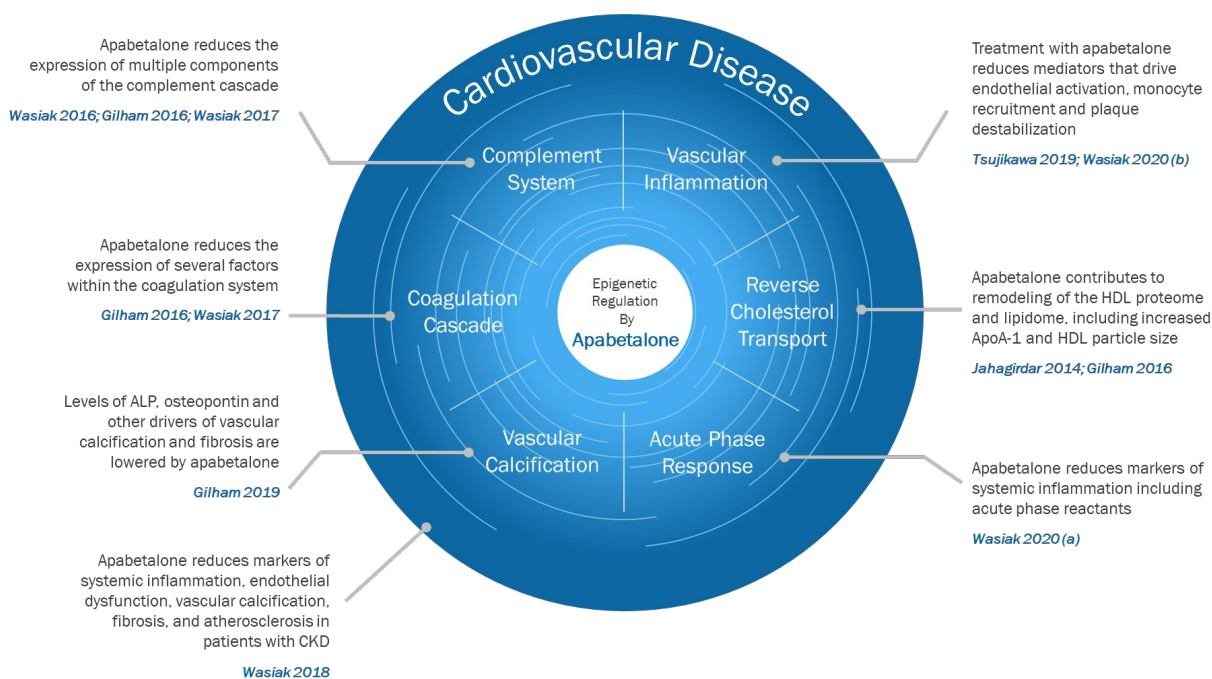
Apabetalone reduces the expression of multiple components of the complement cascade

Wasiak 2016; Gilham 2016; Wasiak 2017

Cardiovascular Disease

Treatment with apabetalone reduces mediators that drive endothelial activation, monocyte recruitment and plaque destabilization

Tsujikawa 2019; Wasiak 2020 (b)

Complement System

Vascular Inflammation

Apabetalone reduces the expression of several factors within the coagulation system

Gilham 2016; Wasiak 2017

Coagulation Cascade

Epigenetic Regulation By Apabetalone

Reverse Cholesterol Transport

Apabetalone contributes to remodeling of the HDL proteome and lipidome, including increased ApoA-1 and HDL particle size

Jahagirdar 2014; Gilham 2016

Levels of ALP, osteopontin and other drivers of vascular calcification and fibrosis are lowered by apabetalone

Gilham 2019

Vascular Calcification

Acute Phase Response

Apabetalone reduces markers of systemic inflammation including acute phase reactants

Wasiak 2020 (a)

Apabetalone reduces markers of systemic inflammation, endothelial dysfunction, vascular calcification, fibrosis, and atherosclerosis in patients with CKD

Wasiak 2018